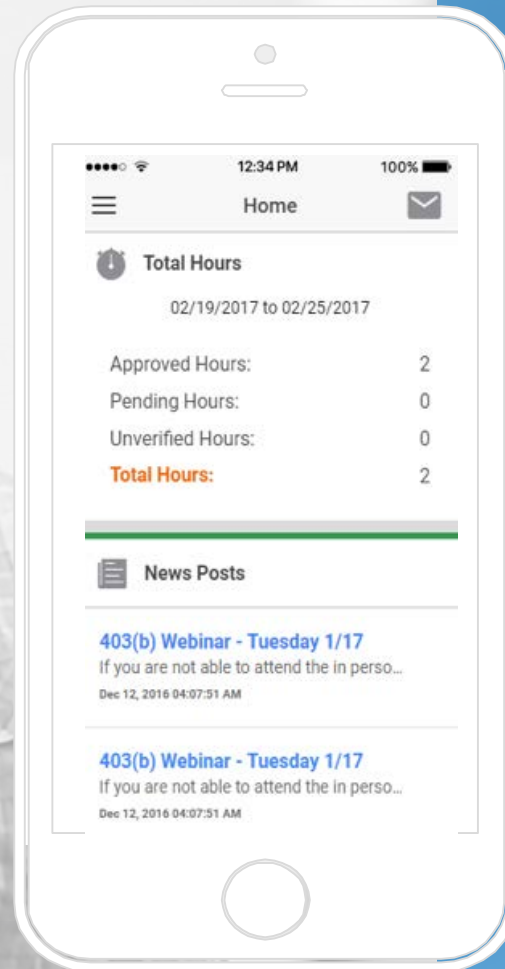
12:34 PM 100%

Home

Total Hours

02/19/2017 to 02/25/2017

| | |
|---|---|
| Approved Hours: | 2 |
| Pending Hours: | 0 |
| Unverified Hours: | 0 |
| Total Hours: | 2 |

News Posts

403(b) Webinar - Tuesday 1/17
If you are not able to attend the in perso...
Dec 12, 2016 04:07:51 AM

403(b) Webinar - Tuesday 1/17
If you are not able to attend the in perso...
Dec 12, 2016 04:07:51 AM